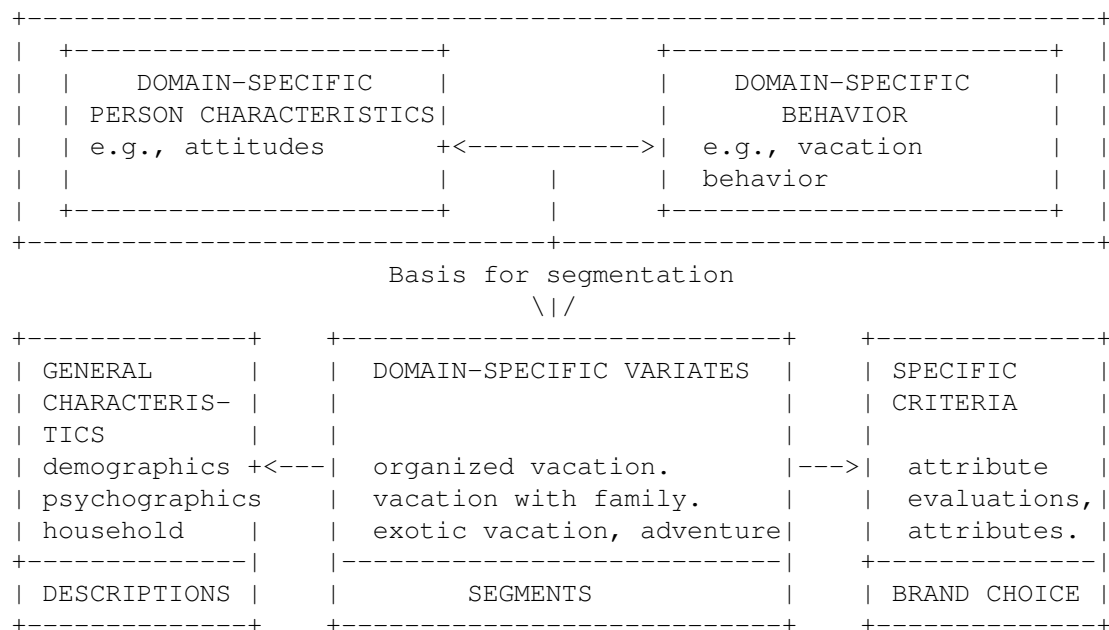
DOMAIN-SPECIFIC PERSON CHARACTERISTICS e.g., attitudes

DOMAIN-SPECIFIC BEHAVIOR e.g., vacation behavior

Basis for segmentation

GENERAL CHARACTERISTICS
demographics
psychographics
household

DESCRIPTIONS

DOMAIN-SPECIFIC VARIATES
organized vacation.
vacation with family.
exotic vacation, adventure

SEGMENTS

SPECIFIC CRITERIA
attribute evaluations, attributes.

BRAND CHOICE